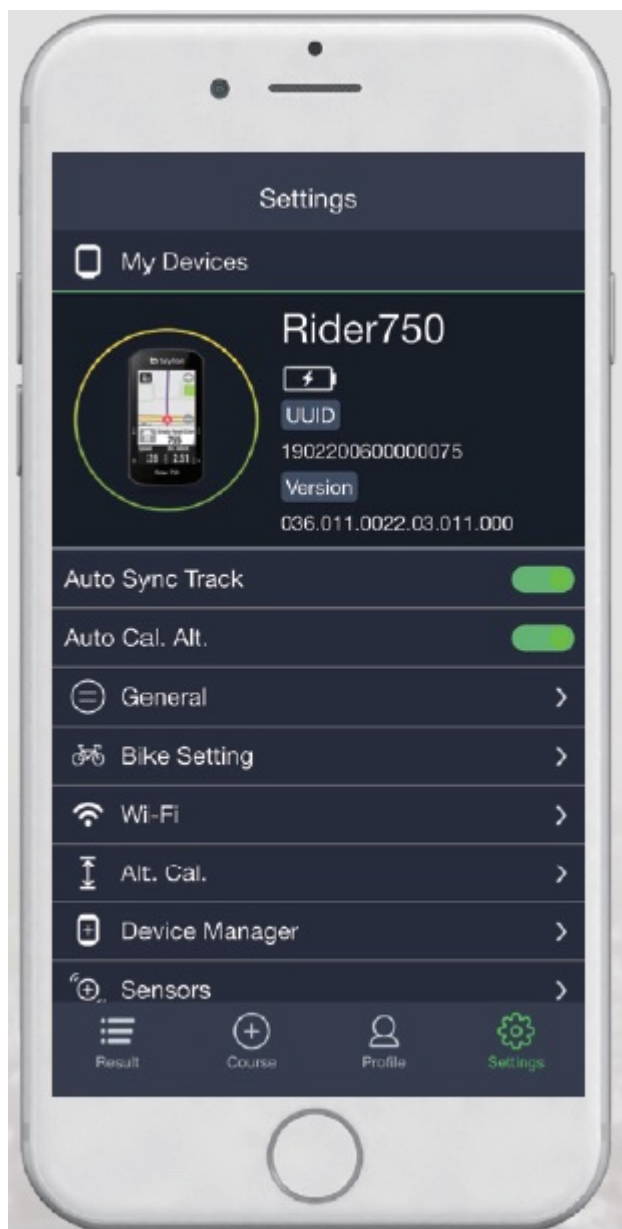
Settings

My Devices

Rider750

UUID

1902200600000075

Version

036.011.0022.03.011.000

Auto Sync Track

Auto Cal. Alt.

General

Bike Setting

Wi-Fi

Alt. Cal.

Device Manager

Sensors

Result Course Profile Settings